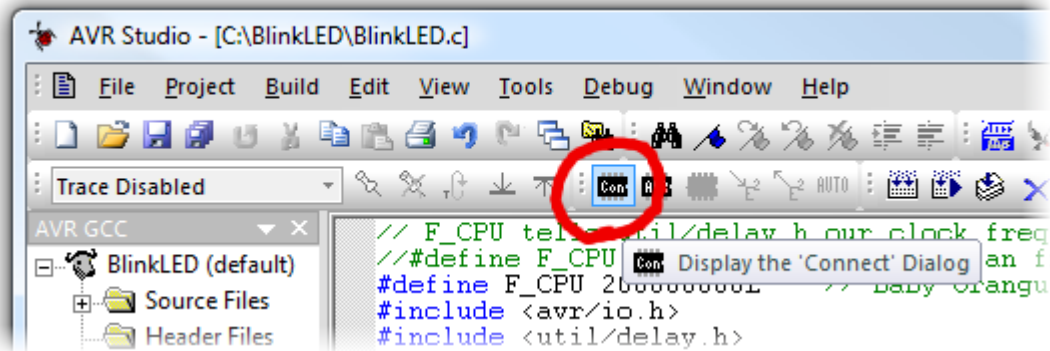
AVR Studio - [C:\BlinkLED\BlinkLED.c]

File Project Build Edit View Tools Debug Window Help

Trace Disabled

Con

AUTO

AVR GCC

BlinkLED (default)

Source Files

Header Files

// F_CPU tell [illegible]til/delay.h our clock freq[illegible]
//#define F_CPU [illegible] an f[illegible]
#define F_CPU 20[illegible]L // Baby Orangu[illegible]
#include <avr/io.h>
#include <util/delay.h>

Con Display the 'Connect' Dialog